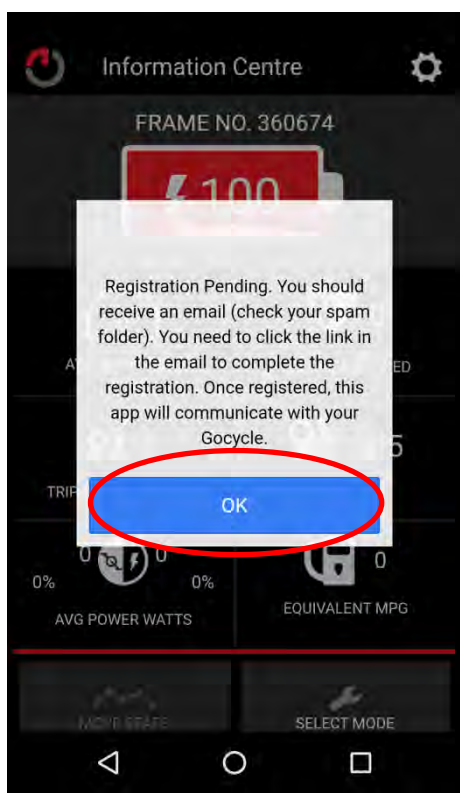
Information Centre

FRAME NO. 360674

100

Registration Pending. You should receive an email (check your spam folder). You need to click the link in the email to complete the registration. Once registered, this app will communicate with your Gocycle.

OK

AV

ED

TRIP

5

0

0

0

0%

0%

AVG POWER WATTS

EQUIVALENT MPG

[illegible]

SELECT MODE